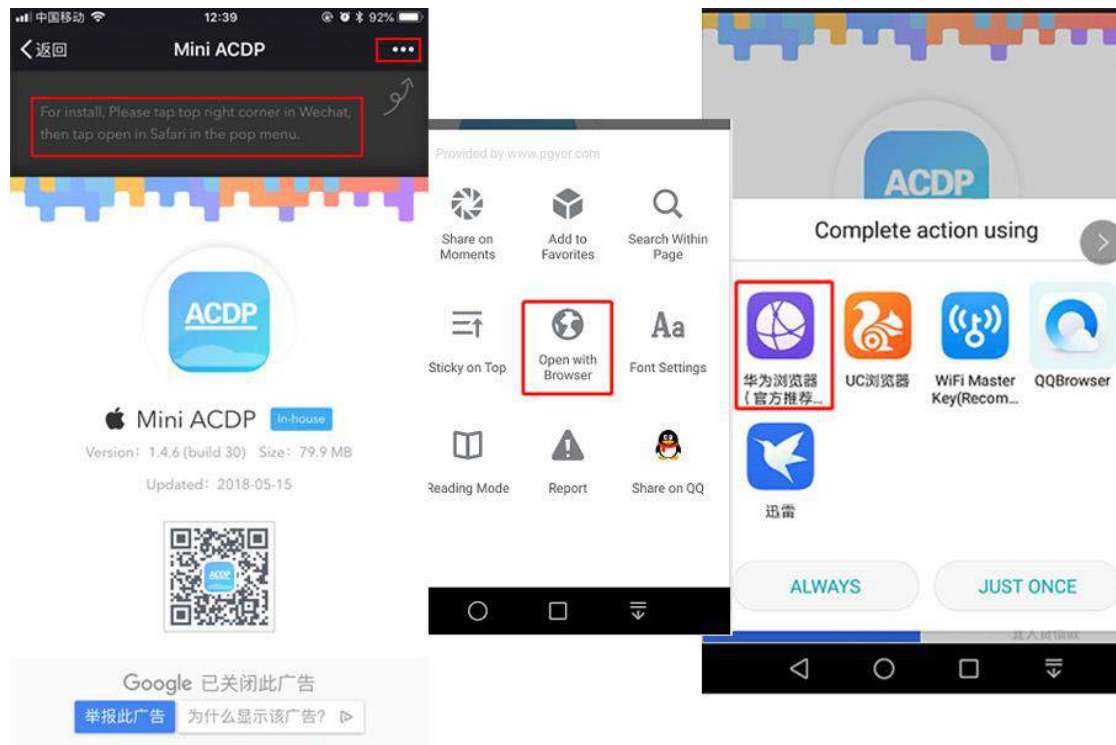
中国移动 12:39 92%

< 返回 Mini ACDP •••

For install, Please tap top right corner in Wechat, then tap open in Safari in the pop menu.

ACDP

Mini ACDP In-house

Version: 1.4.6 (build 30) Size: 79.9 MB

Updated: 2018-05-15

ACDP

Google 已关闭此广告

举报此广告 为什么显示该广告?

Provided by www.pgyer.com

Share on Moments

Add to Favorites

Search Within Page

Sticky on Top

Open with Browser

Font Settings

Reading Mode

Report

Share on QQ

ACDP

Complete action using

华为浏览器(官方推荐...

UC浏览器

WiFi Master Key(Recom...

QQBrowser

迅雷

ALWAYS

JUST ONCE